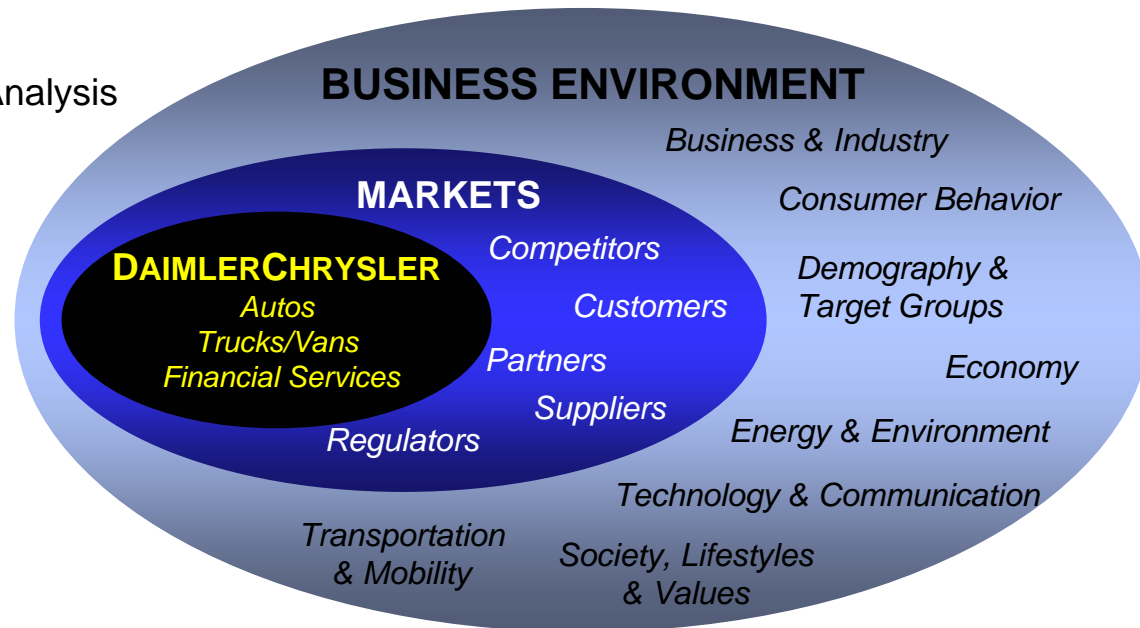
nalysis

BUSINESS ENVIRONMENT

Business & Industry

Consumer Behavior

Demography & Target Groups

Economy

Energy & Environment

Technology & Communication

Society, Lifestyles & Values

Transportation & Mobility

MARKETS

Competitors

Customers

Partners

Suppliers

Regulators

DAIMLERCHRYSLER
Autos
Trucks/Vans
Financial Services